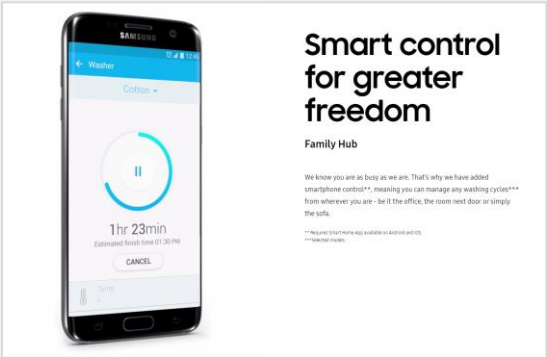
SAMSUNG

12:45

Washer

Cotton

1hr 23min

Estimated finish time 01:30 PM

CANCEL

Temp

Smart control for greater freedom

Family Hub

We know you are as busy as we are. That's why we have added smartphone control**, meaning you can manage any washing cycles*** from wherever you are - be it the office, the room next door or simply the sofa.

** Requires Smart Home App available on Android and iOS.
*** Selected models.